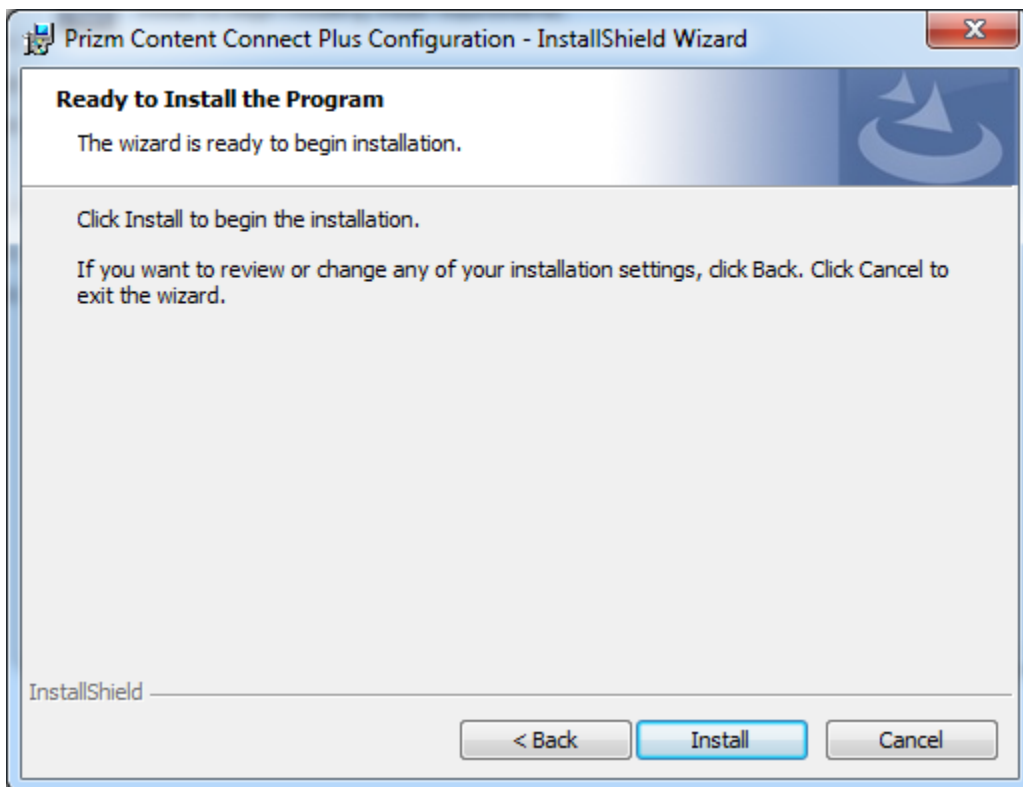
Prizm Content Connect Plus Configuration - InstallShield Wizard

Ready to Install the Program

The wizard is ready to begin installation.

Click Install to begin the installation.

If you want to review or change any of your installation settings, click Back. Click Cancel to exit the wizard.

InstallShield

< Back

Install

Cancel